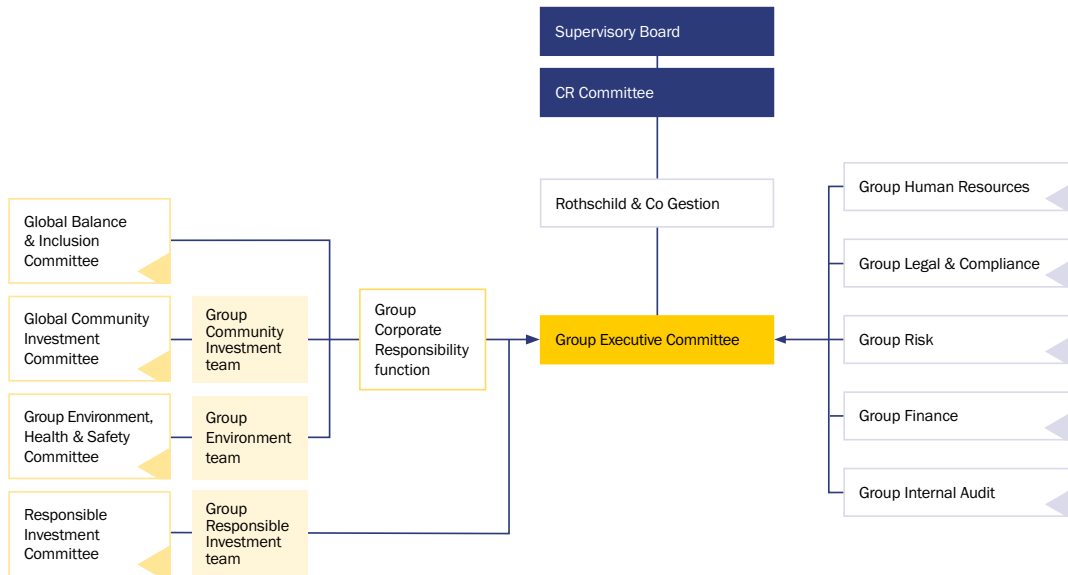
Supervisory Board

CR Committee

Rothschild & Co Gestion

Global Balance & Inclusion Committee

Global Community Investment Committee

Group Community Investment team

Group Corporate Responsibility function

Group Executive Committee

Group Environment, Health & Safety Committee

Group Environment team

Responsible Investment Committee

Group Responsible Investment team

Group Human Resources

Group Legal & Compliance

Group Risk

Group Finance

Group Internal Audit